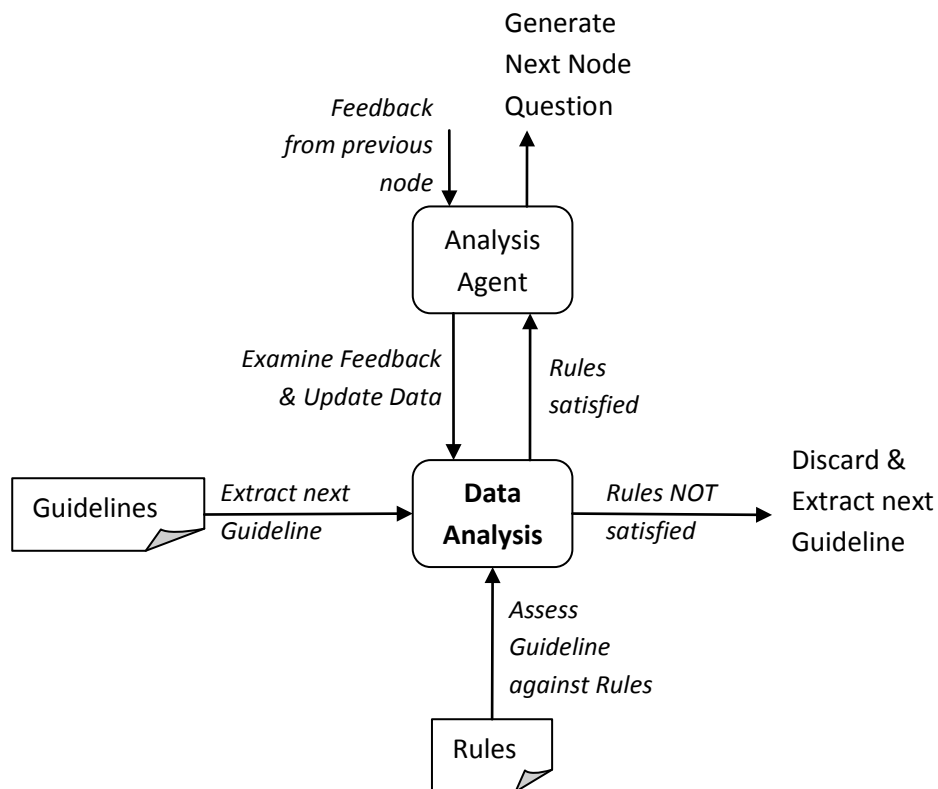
Generate Next Node Question

Feedback from previous node

Analysis Agent

Examine Feedback & Update Data

Rules satisfied

Guidelines

Extract next Guideline

Data Analysis

Rules NOT satisfied

Discard & Extract next Guideline

Assess Guideline against Rules

Rules